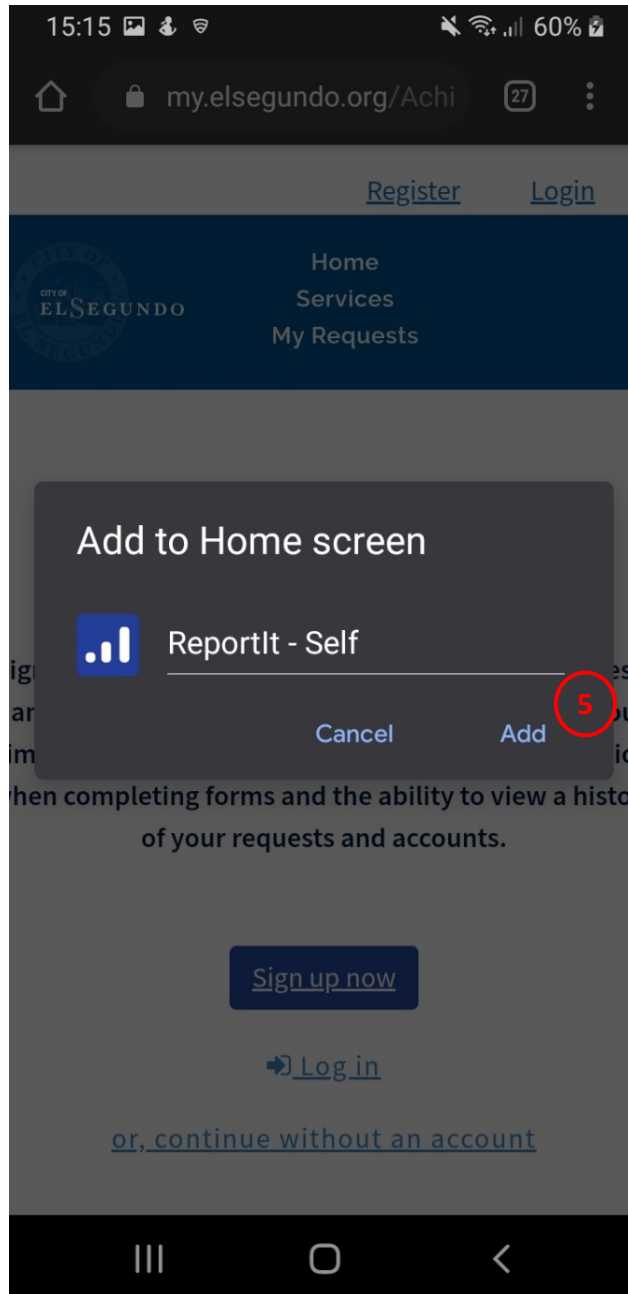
15:15 60%

my.elsegundo.org/Achi 27

Register Login

CITY OF EL SEGUNDO

Home
Services
My Requests

Add to Home screen

ReportIt - Self

Cancel Add

5

ig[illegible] es
ar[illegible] ou
im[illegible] io
when completing forms and the ability to view a histo of your requests and accounts.

Sign up now

Log in

or, continue without an account